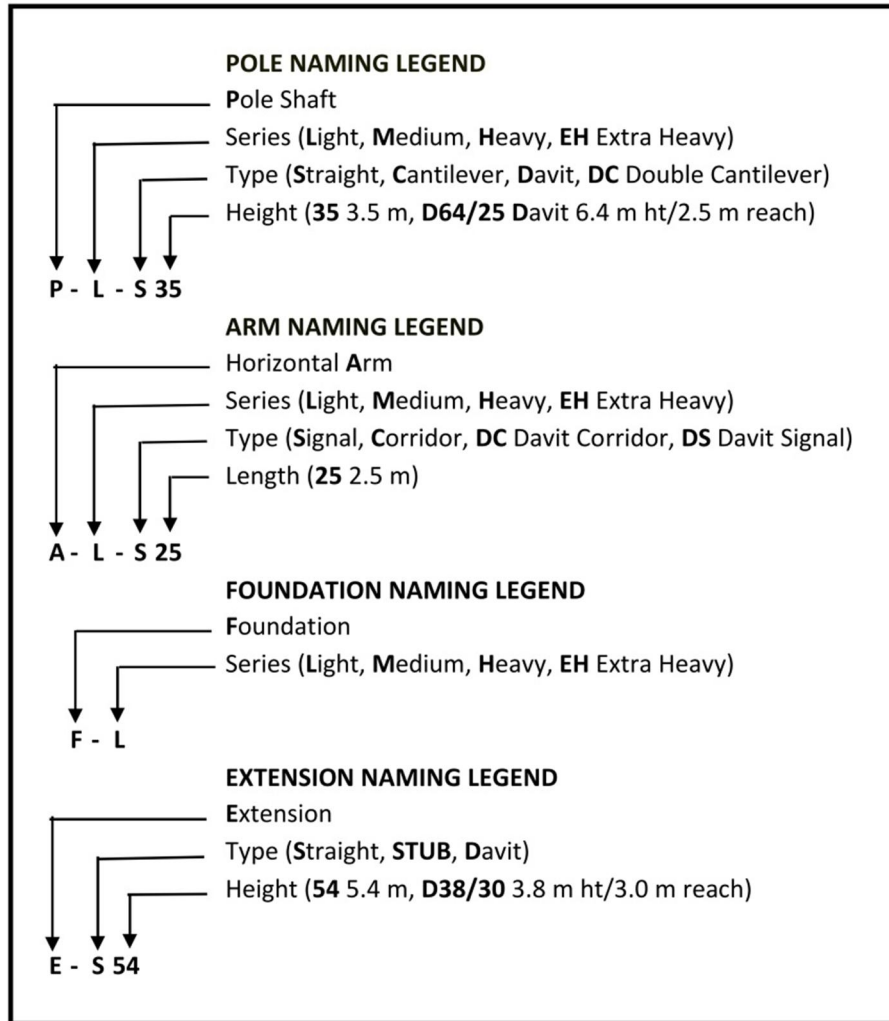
POLE NAMING LEGEND

Pole Shaft

Series (Light, Medium, Heavy, EH Extra Heavy)

Type (Straight, Cantilever, Davit, DC Double Cantilever)

Height (35 3.5 m, D64/25 Davit 6.4 m ht/2.5 m reach)

P - L - S 35

ARM NAMING LEGEND

Horizontal Arm

Series (Light, Medium, Heavy, EH Extra Heavy)

Type (Signal, Corridor, DC Davit Corridor, DS Davit Signal)

Length (25 2.5 m)

A - L - S 25

FOUNDATION NAMING LEGEND

Foundation

Series (Light, Medium, Heavy, EH Extra Heavy)

F - L

EXTENSION NAMING LEGEND

Extension

Type (Straight, STUB, Davit)

Height (54 5.4 m, D38/30 3.8 m ht/3.0 m reach)

E - S 54